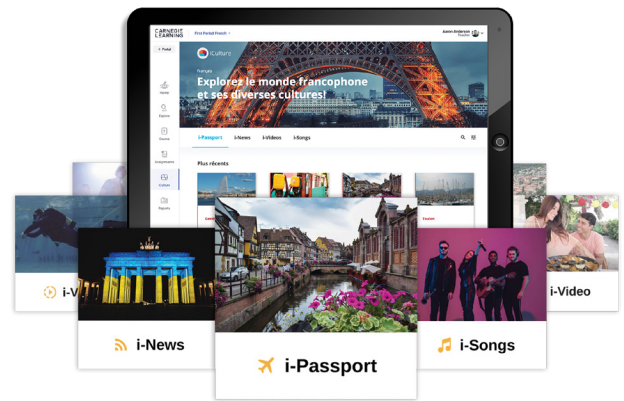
CARNEGIE LEARNING

First Period French

Joann Anderson
Teacher

+ Post

Home

Explore

Course

Assignments

Culture

Reports

iCulturo

France

Explorez le monde francophone et ses diverses cultures!

i-Passport

i-News

i-Videos

i-Songs

Plus récents

i-V

i-Video

i-News

i-Passport

i-Songs